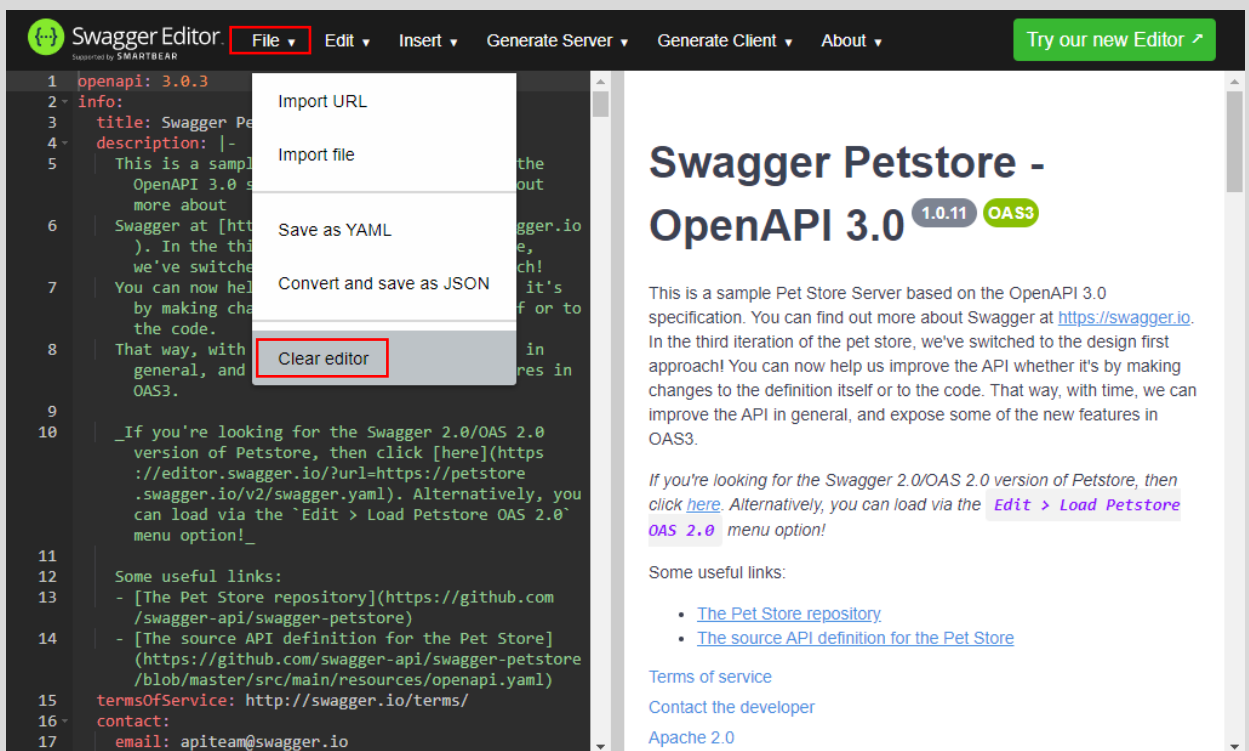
Swagger Editor. Supported by SMARTBEAR
File ▾ Edit ▾ Insert ▾ Generate Server ▾ Generate Client ▾ About ▾
Try our new Editor ↗

Import URL
Import file
Save as YAML
Convert and save as JSON
Clear editor

1 openapi: 3.0.3
2 info:
3 title: Swagger Pe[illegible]
4 description: |-
5 This is a sampl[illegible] the OpenAPI 3.0 s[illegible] out more about
6 Swagger at [htt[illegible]gger.io ). In the thi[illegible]e, we've switche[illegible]ch!
7 You can now hel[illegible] it's by making cha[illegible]f or to the code.
8 That way, with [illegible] in general, and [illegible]res in OAS3.
9
10 _If you're looking for the Swagger 2.0/OAS 2.0 version of Petstore, then click [here](https ://editor.swagger.io/?url=https://petstore .swagger.io/v2/swagger.yaml). Alternatively, you can load via the `Edit > Load Petstore OAS 2.0` menu option!_
11
12 Some useful links:
13 - [The Pet Store repository](https://github.com /swagger-api/swagger-petstore)
14 - [The source API definition for the Pet Store] (https://github.com/swagger-api/swagger-petstore /blob/master/src/main/resources/openapi.yaml)
15 termsOfService: http://swagger.io/terms/
16 contact:
17 email: apiteam@swagger.io

Swagger Petstore - OpenAPI 3.0 1.0.11 OAS3

This is a sample Pet Store Server based on the OpenAPI 3.0 specification. You can find out more about Swagger at https://swagger.io. In the third iteration of the pet store, we've switched to the design first approach! You can now help us improve the API whether it's by making changes to the definition itself or to the code. That way, with time, we can improve the API in general, and expose some of the new features in OAS3.

If you're looking for the Swagger 2.0/OAS 2.0 version of Petstore, then click here. Alternatively, you can load via the Edit > Load Petstore OAS 2.0 menu option!

Some useful links:

- The Pet Store repository
- The source API definition for the Pet Store

Terms of service
Contact the developer
Apache 2.0